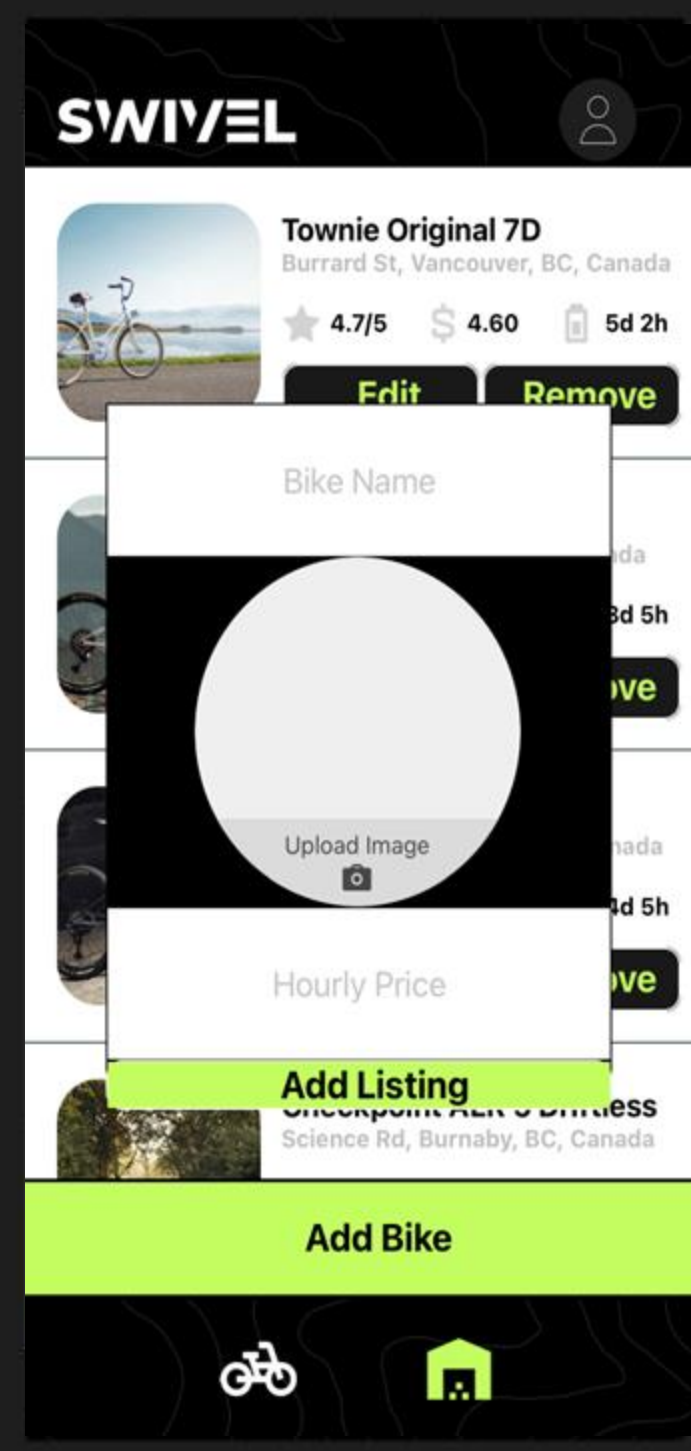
SWIVEL

Townie Original 7D
Burrard St, Vancouver, BC, Canada
4.7/5 4.60 5d 2h
Edit Remove

Bike Name

ada
3d 5h
ove

Upload Image

nada
4d 5h
ove

Hourly Price

Add Listing

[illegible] Driftless
Science Rd, Burnaby, BC, Canada

Add Bike